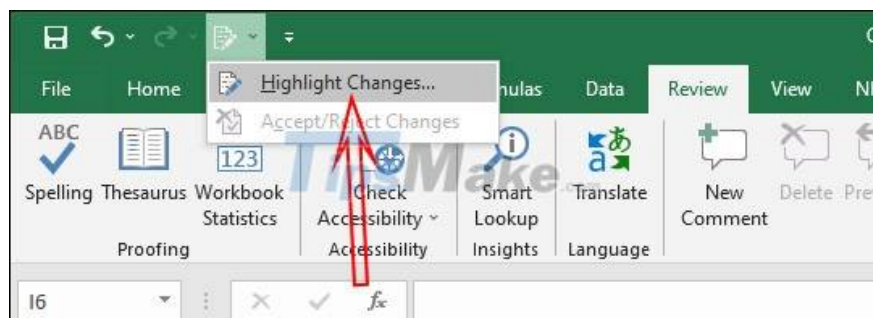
File Home

Highlight Changes...

Accept/Reject Changes

mulas Data Review View N

ABC

Spelling Thesaurus Workbook Statistics

123

Proofing

Check Accessibility

Accessibility

Smart Lookup

Insights

Translate

Language

New Comment

Delete Pre

TipsMake.com

I6

$f_x$